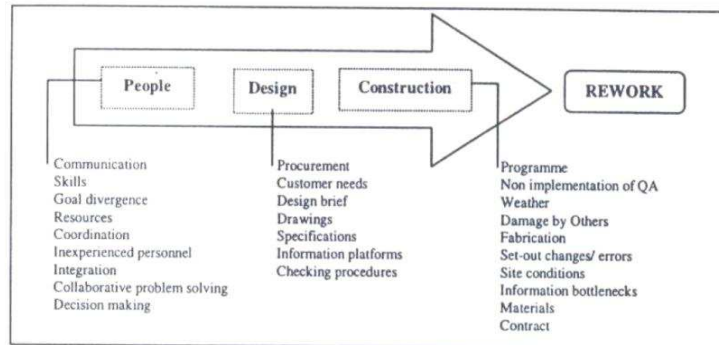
People

Design

Construction

REWORK

Communication
Skills
Goal divergence
Resources
Coordination
Inexperienced personnel
Integration
Collaborative problem solving
Decision making

Procurement
Customer needs
Design brief
Drawings
Specifications
Information platforms
Checking procedures

Programme
Non implementation of QA
Weather
Damage by Others
Fabrication
Set-out changes/ errors
Site conditions
Information bottlenecks
Materials
Contract